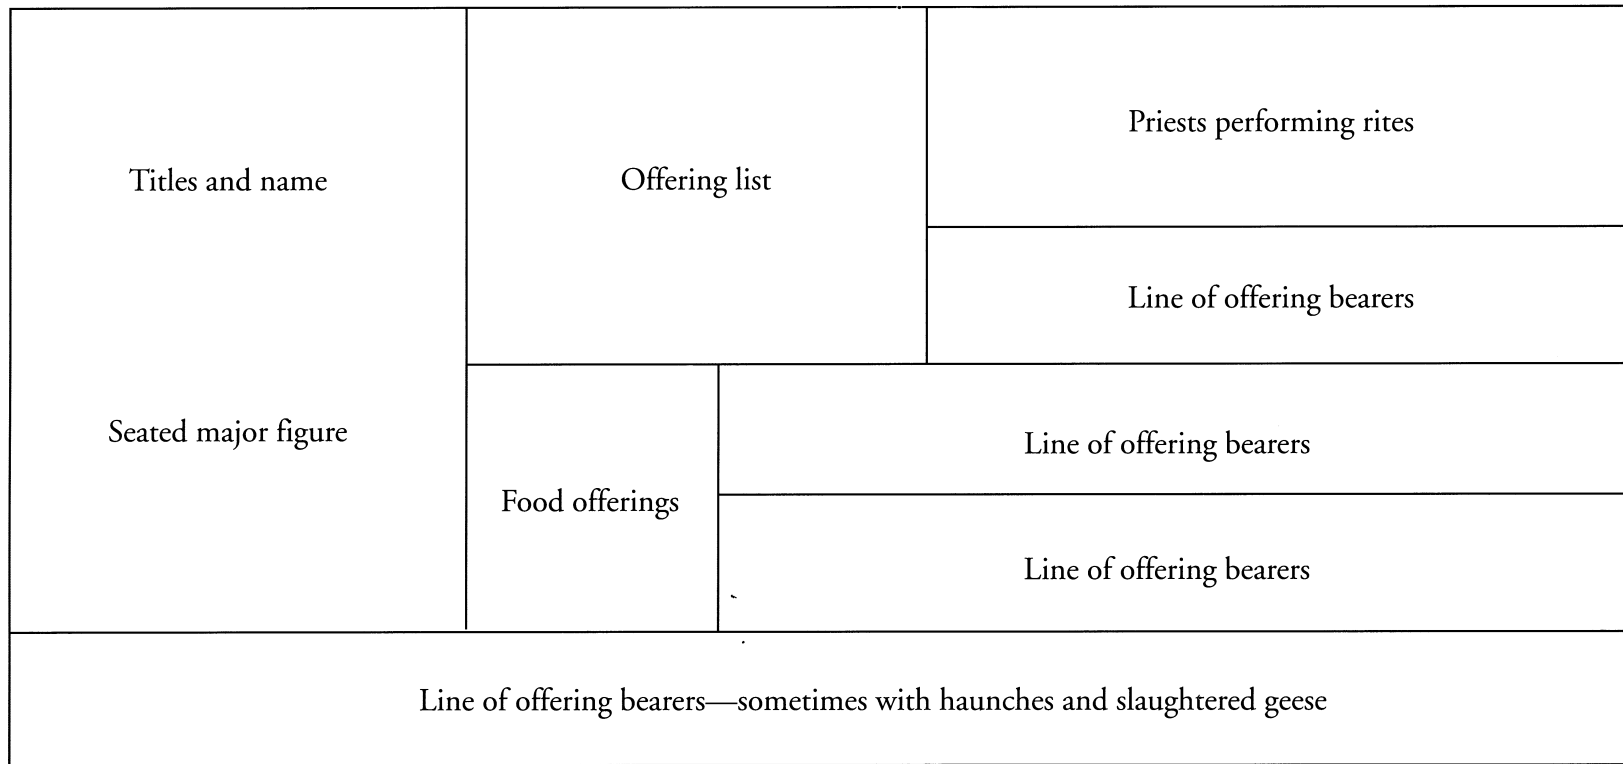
Titles and name

Seated major figure

Offering list

Priests performing rites

Line of offering bearers

Food offerings

Line of offering bearers

Line of offering bearers

Line of offering bearers—sometimes with haunches and slaughtered geese